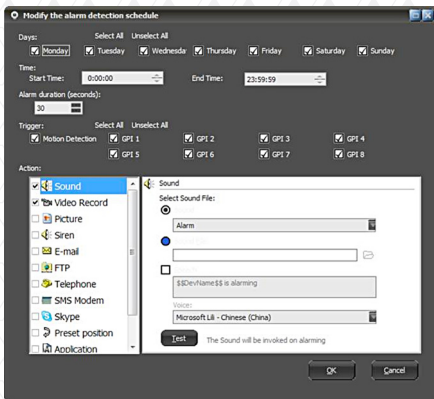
Modify the alarm detection schedule

Days:
Select All Unselect All
Monday Tuesday Wednesda Thursday Friday Saturday Sunday

Time:
Start Time: 0:00:00 End Time: 23:59:59

Alarm duration (seconds):
30

Trigger:
Select All Unselect All
Motion Detection GPI 1 GPI 2 GPI 3 GPI 4
GPI 5 GPI 6 GPI 7 GPI 8

Action:
Sound
Video Record
Picture
Siren
E-mail
FTP
Telephone
SMS Modem
Skype
Preset position
Application

Sound
Select Sound File:
Alarm
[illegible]
$$DevName$$ is alarming
Voice:
Microsoft Lili - Chinese (China)
Test The Sound will be invoked on alarming

OK Cancel